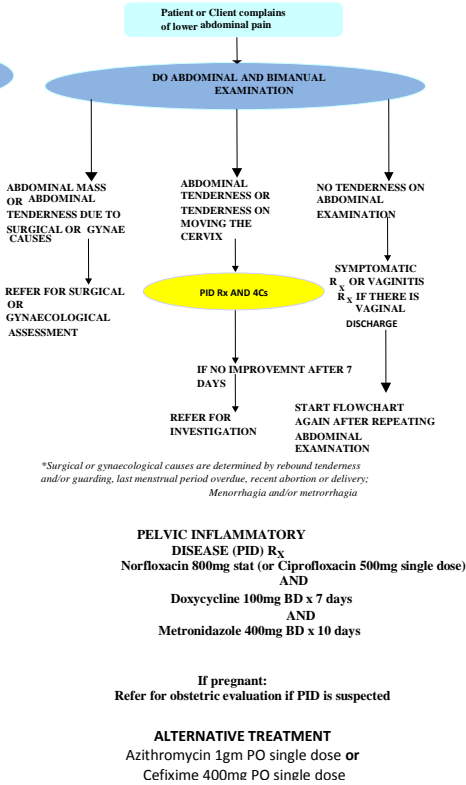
Patient or Client complains of lower abdominal pain

DO ABDOMINAL AND BIMANUAL EXAMINATION

ABDOMINAL MASS OR ABDOMINAL TENDERNESS DUE TO SURGICAL OR GYNAE CAUSES

REFER FOR SURGICAL OR GYNAECOLOGICAL ASSESSMENT

ABDOMINAL TENDERNESS OR TENDERNESS ON MOVING THE CERVIX

PID Rx AND 4Cs

IF NO IMPROVEMNT AFTER 7 DAYS

REFER FOR INVESTIGATION

NO TENDERNESS ON ABDOMINAL EXAMINATION

SYMPTOMATIC $R_X$ OR VAGINITIS $R_X$ IF THERE IS VAGINAL DISCHARGE

START FLOWCHART AGAIN AFTER REPEATING ABDOMINAL EXAMNATION

*Surgical or gynaecological causes are determined by rebound tenderness and/or guarding, last menstrual period overdue, recent abortion or delivery; Menorrhagia and/or metrorrhagia

PELVIC INFLAMMATORY DISEASE (PID) $R_X$
Norfloxacin 800mg stat (or Ciprofloxacin 500mg single dose)
AND
Doxycycline 100mg BD x 7 days
AND
Metronidazole 400mg BD x 10 days

If pregnant:
Refer for obstetric evaluation if PID is suspected

ALTERNATIVE TREATMENT
Azithromycin 1gm PO single dose **or**
Cefixime 400mg PO single dose